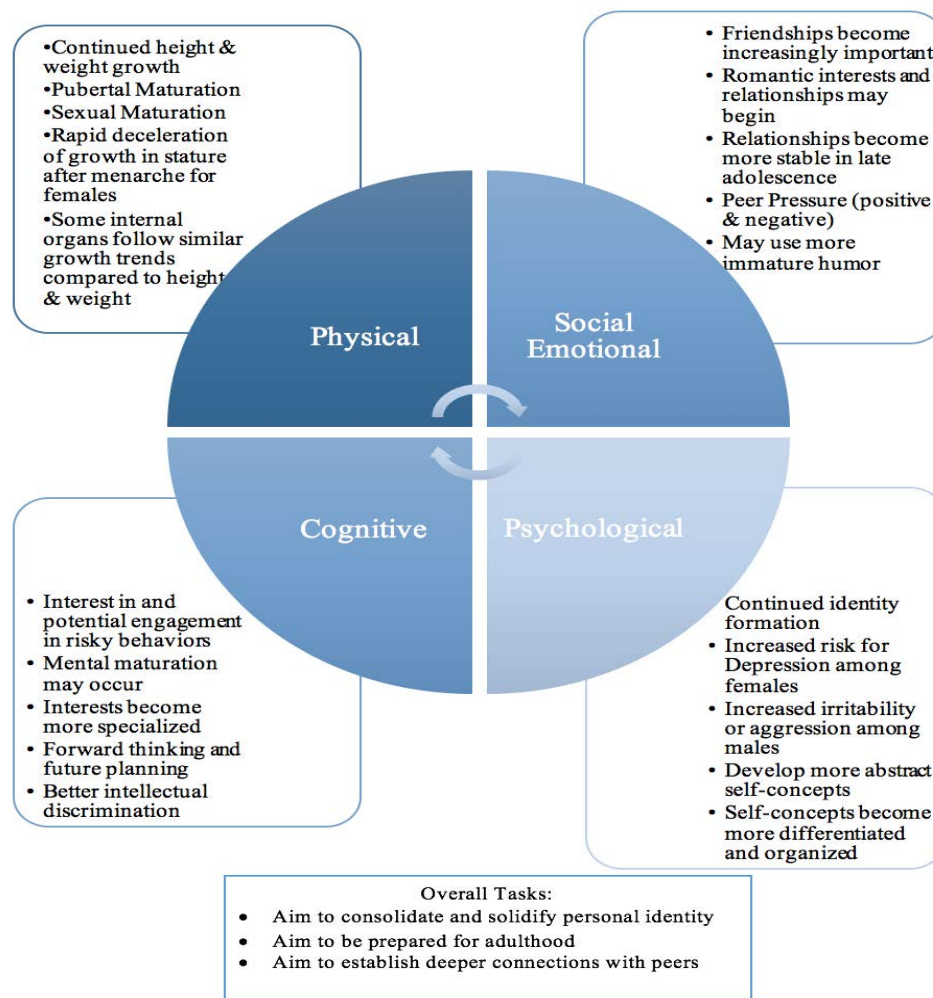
•Continued height & weight growth
•Pubertal Maturation
•Sexual Maturation
•Rapid deceleration of growth in stature after menarche for females
•Some internal organs follow similar growth trends compared to height & weight

• Friendships become increasingly important
• Romantic interests and relationships may begin
• Relationships become more stable in late adolescence
• Peer Pressure (positive & negative)
• May use more immature humor

Physical

Social Emotional

Cognitive

Psychological

• Interest in and potential engagement in risky behaviors
• Mental maturation may occur
• Interests become more specialized
• Forward thinking and future planning
• Better intellectual discrimination

Continued identity formation
• Increased risk for Depression among females
• Increased irritability or aggression among males
• Develop more abstract self-concepts
• Self-concepts become more differentiated and organized

Overall Tasks:
• Aim to consolidate and solidify personal identity
• Aim to be prepared for adulthood
• Aim to establish deeper connections with peers